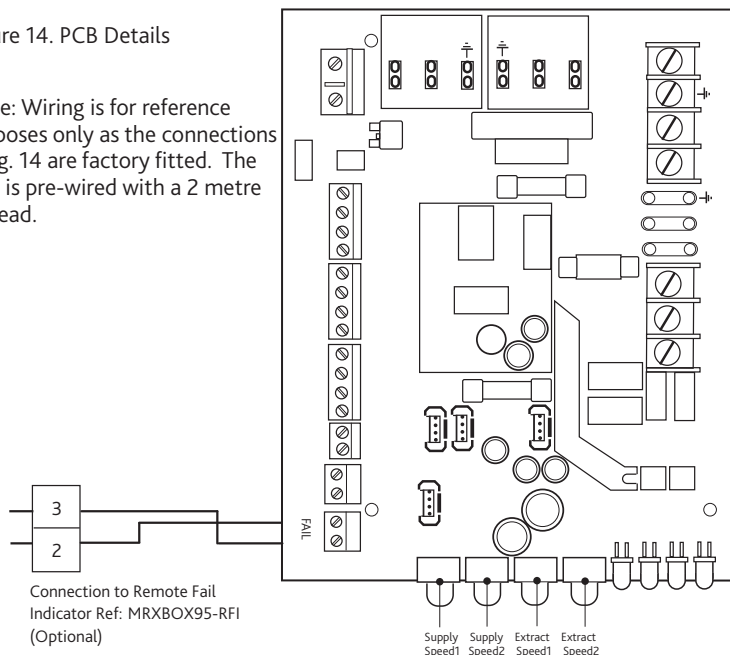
ure 14. PCB Details

e: Wiring is for reference poses only as the connections g. 14 are factory fitted. The is pre-wired with a 2 metre ead.

FAIL

3

2

Connection to Remote Fail Indicator Ref: MRXBOX95-RFI (Optional)

Supply Speed1

Supply Speed2

Extract Speed1

Extract Speed2